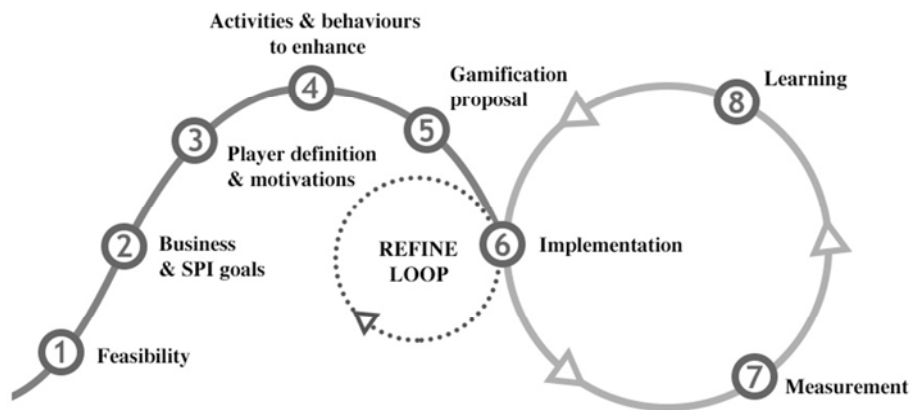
Activities & behaviours to enhance

4

Gamification proposal

5

3

Player definition & motivations

8

Learning

2

Business & SPI goals

REFINE LOOP

6

Implementation

1

Feasibility

7

Measurement